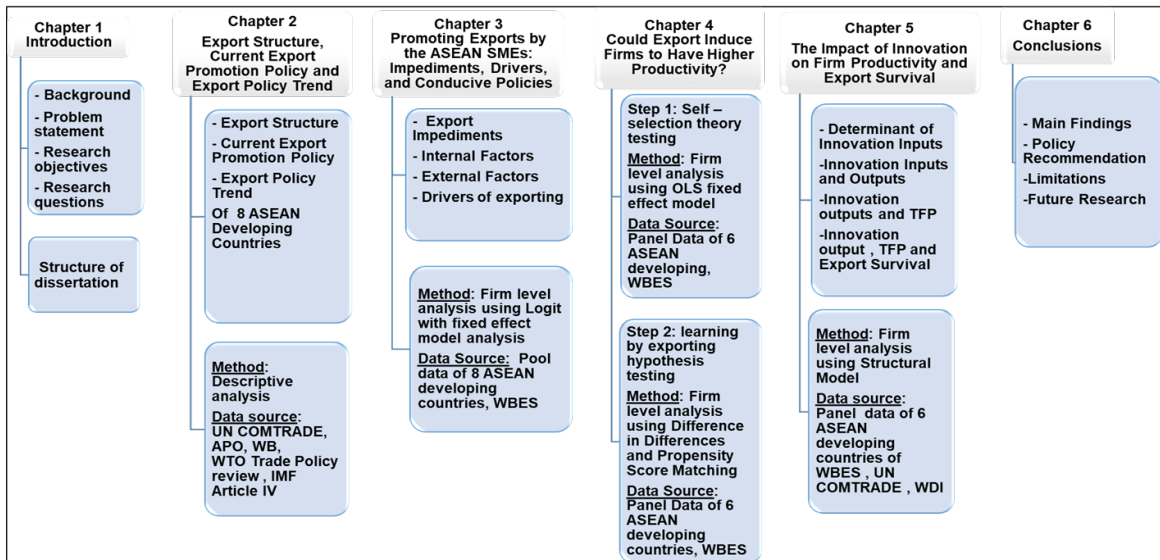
Chapter 1
Introduction

- Background
- Problem statement
- Research objectives
- Research questions

Structure of dissertation

Chapter 2
Export Structure, Current Export Promotion Policy and Export Policy Trend

- Export Structure
- Current Export Promotion Policy
- Export Policy Trend
Of 8 ASEAN Developing Countries

Method: Descriptive analysis
Data source: UN COMTRADE, APO, WB, WTO Trade Policy review , IMF Article IV

Chapter 3
Promoting Exports by the ASEAN SMEs: Impediments, Drivers, and Conducive Policies

- Export Impediments
- Internal Factors
- External Factors
- Drivers of exporting

Method: Firm level analysis using Logit with fixed effect model analysis
Data Source: Pool data of 8 ASEAN developing countries, WBES

Chapter 4
Could Export Induce Firms to Have Higher Productivity?

Step 1: Self – selection theory testing
Method: Firm level analysis using OLS fixed effect model
Data Source: Panel Data of 6 ASEAN developing, WBES

Step 2: learning by exporting hypothesis testing
Method: Firm level analysis using Difference in Differences and Propensity Score Matching
Data Source: Panel Data of 6 ASEAN developing countries, WBES

Chapter 5
The Impact of Innovation on Firm Productivity and Export Survival

- Determinant of Innovation Inputs
-Innovation Inputs and Outputs
-Innovation outputs and TFP
-Innovation output , TFP and Export Survival

Method: Firm level analysis using Structural Model
Data source: Panel data of 6 ASEAN developing countries of WBES , UN COMTRADE , WDI

Chapter 6
Conclusions

- Main Findings
- Policy Recommendation
-Limitations
-Future Research